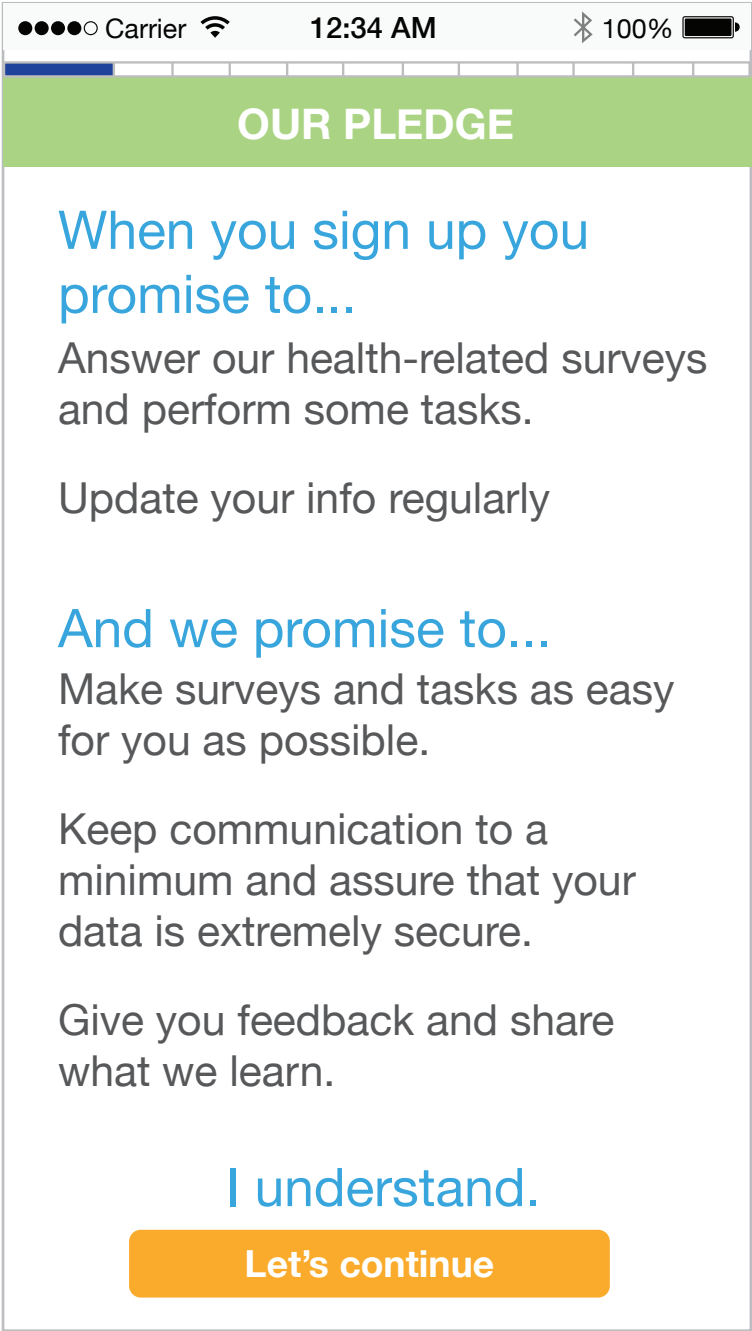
●●●●○ Carrier 12:34 AM 100%

OUR PLEDGE

When you sign up you promise to...

Answer our health-related surveys and perform some tasks.

Update your info regularly

And we promise to...

Make surveys and tasks as easy for you as possible.

Keep communication to a minimum and assure that your data is extremely secure.

Give you feedback and share what we learn.

I understand.

Let’s continue